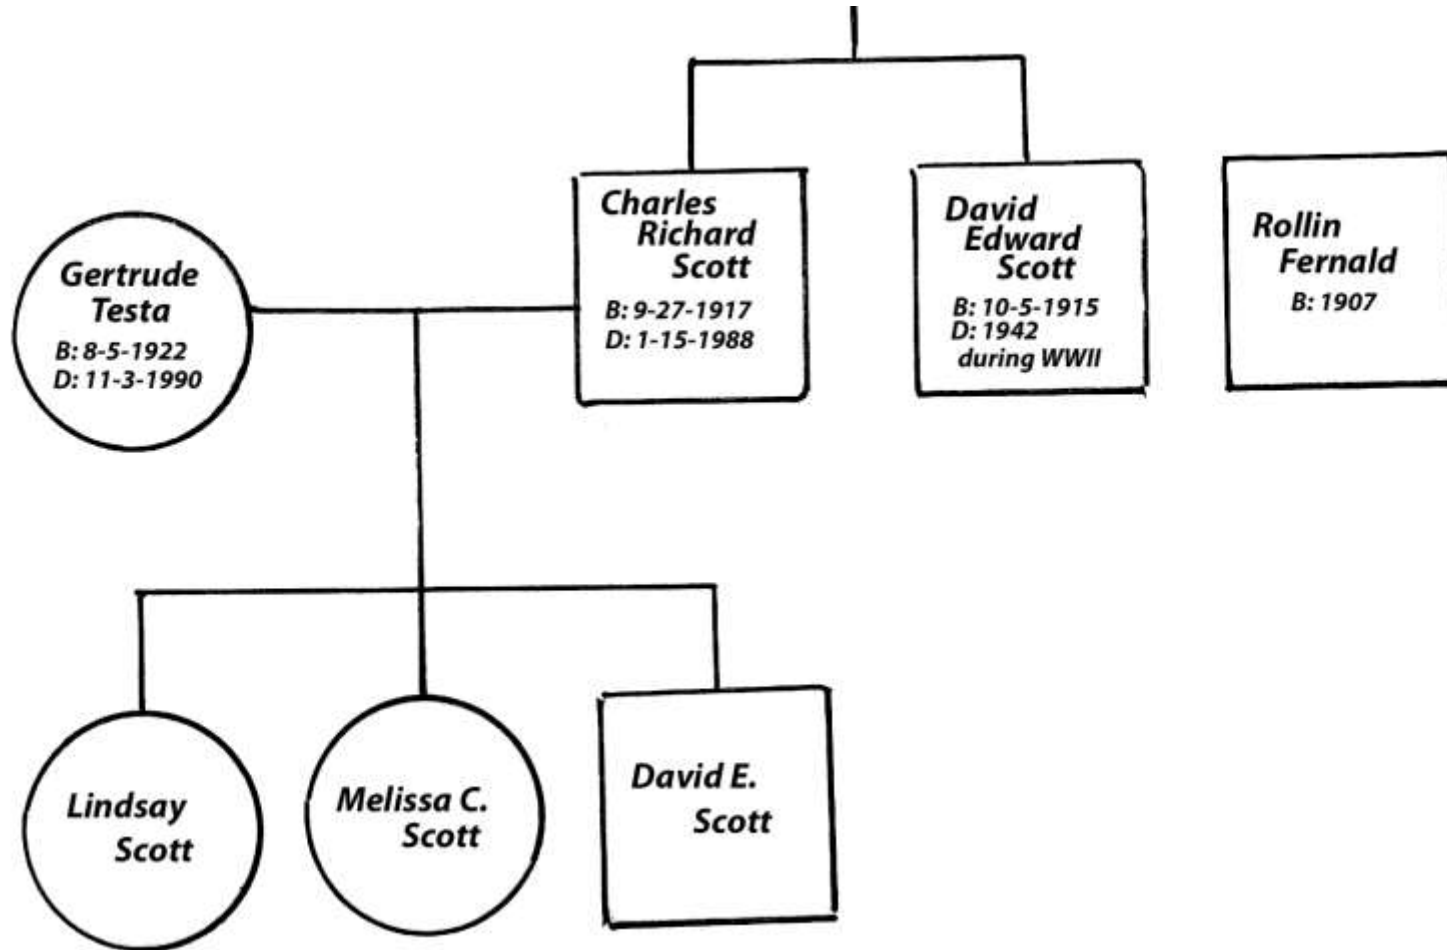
Gertrude Testa
B: 8-5-1922
D: 11-3-1990

Charles Richard Scott
B: 9-27-1917
D: 1-15-1988

David Edward Scott
B: 10-5-1915
D: 1942
during WWII

Rollin Fernald
B: 1907

Lindsay Scott

Melissa C. Scott

David E. Scott